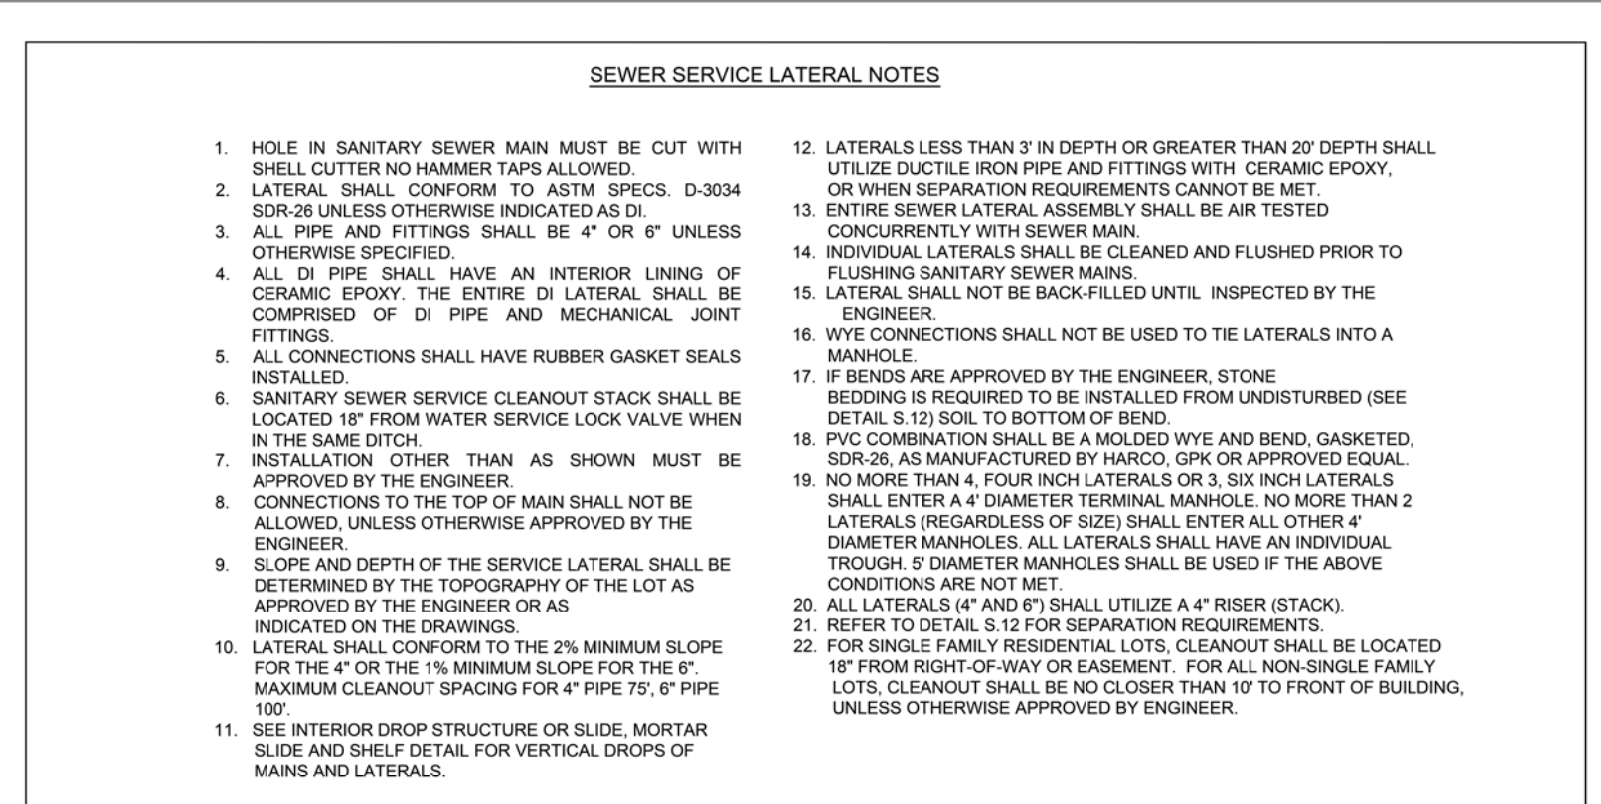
SEWER SERVICE LATERAL NOTES

1. HOLE IN SANITARY SEWER MAIN MUST BE CUT WITH SHELL CUTTER NO HAMMER TAPS ALLOWED.
2. LATERAL SHALL CONFORM TO ASTM SPECS. D-3034 SDR-26 UNLESS OTHERWISE INDICATED AS DI.
3. ALL PIPE AND FITTINGS SHALL BE 4" OR 6" UNLESS OTHERWISE SPECIFIED.
4. ALL DI PIPE SHALL HAVE AN INTERIOR LINING OF CERAMIC EPOXY. THE ENTIRE DI LATERAL SHALL BE COMPRISED OF DI PIPE AND MECHANICAL JOINT FITTINGS.
5. ALL CONNECTIONS SHALL HAVE RUBBER GASKET SEALS INSTALLED.
6. SANITARY SEWER SERVICE CLEANOUT STACK SHALL BE LOCATED 18" FROM WATER SERVICE LOCK VALVE WHEN IN THE SAME DITCH.
7. INSTALLATION OTHER THAN AS SHOWN MUST BE APPROVED BY THE ENGINEER.
8. CONNECTIONS TO THE TOP OF MAIN SHALL NOT BE ALLOWED, UNLESS OTHERWISE APPROVED BY THE ENGINEER.
9. SLOPE AND DEPTH OF THE SERVICE LATERAL SHALL BE DETERMINED BY THE TOPOGRAPHY OF THE LOT AS APPROVED BY THE ENGINEER OR AS INDICATED ON THE DRAWINGS.
10. LATERAL SHALL CONFORM TO THE 2% MINIMUM SLOPE FOR THE 4" OR THE 1% MINIMUM SLOPE FOR THE 6". MAXIMUM CLEANOUT SPACING FOR 4" PIPE 75', 6" PIPE 100'.
11. SEE INTERIOR DROP STRUCTURE OR SLIDE, MORTAR SLIDE AND SHELF DETAIL FOR VERTICAL DROPS OF MAINS AND LATERALS.
12. LATERALS LESS THAN 3' IN DEPTH OR GREATER THAN 20' DEPTH SHALL UTILIZE DUCTILE IRON PIPE AND FITTINGS WITH CERAMIC EPOXY, OR WHEN SEPARATION REQUIREMENTS CANNOT BE MET.
13. ENTIRE SEWER LATERAL ASSEMBLY SHALL BE AIR TESTED CONCURRENTLY WITH SEWER MAIN.
14. INDIVIDUAL LATERALS SHALL BE CLEANED AND FLUSHED PRIOR TO FLUSHING SANITARY SEWER MAINS.
15. LATERAL SHALL NOT BE BACK-FILLED UNTIL INSPECTED BY THE ENGINEER.
16. WYE CONNECTIONS SHALL NOT BE USED TO TIE LATERALS INTO A MANHOLE.
17. IF BENDS ARE APPROVED BY THE ENGINEER, STONE BEDDING IS REQUIRED TO BE INSTALLED FROM UNDISTURBED (SEE DETAIL S.12) SOIL TO BOTTOM OF BEND.
18. PVC COMBINATION SHALL BE A MOLDED WYE AND BEND, GASKETED, SDR-26, AS MANUFACTURED BY HARCO, GPK OR APPROVED EQUAL.
19. NO MORE THAN 4, FOUR INCH LATERALS OR 3, SIX INCH LATERALS SHALL ENTER A 4' DIAMETER TERMINAL MANHOLE. NO MORE THAN 2 LATERALS (REGARDLESS OF SIZE) SHALL ENTER ALL OTHER 4' DIAMETER MANHOLES. ALL LATERALS SHALL HAVE AN INDIVIDUAL TROUGH. 5' DIAMETER MANHOLES SHALL BE USED IF THE ABOVE CONDITIONS ARE NOT MET.
20. ALL LATERALS (4" AND 6") SHALL UTILIZE A 4" RISER (STACK).
21. REFER TO DETAIL S.12 FOR SEPARATION REQUIREMENTS.
22. FOR SINGLE FAMILY RESIDENTIAL LOTS, CLEANOUT SHALL BE LOCATED 18" FROM RIGHT-OF-WAY OR EASEMENT. FOR ALL NON-SINGLE FAMILY LOTS, CLEANOUT SHALL BE NO CLOSER THAN 10' TO FRONT OF BUILDING, UNLESS OTHERWISE APPROVED BY ENGINEER.